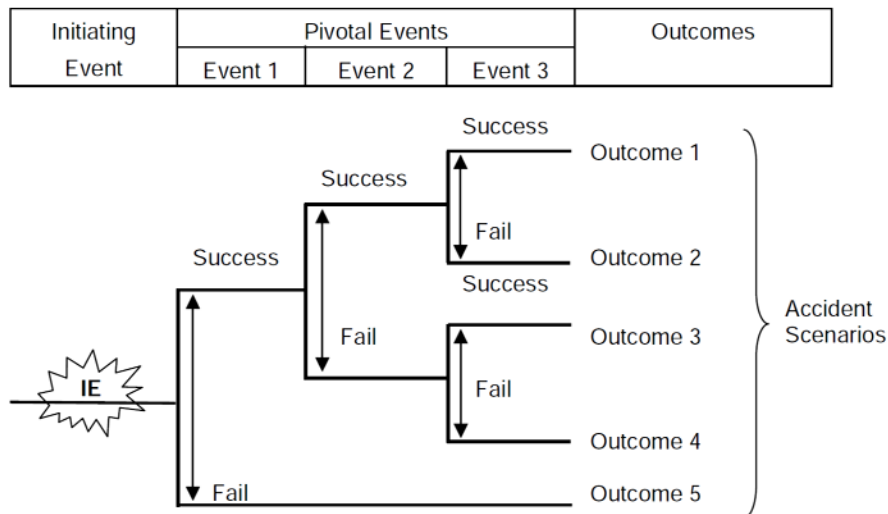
| Initiating Event | Pivotal Events | | | Outcomes |
|---|---|---|---|---|
| | Event 1 | Event 2 | Event 3 | |

Success
Outcome 1
Success
Fail
Success
Outcome 2
Success
Fail
Outcome 3
Accident Scenarios
IE
Fail
Outcome 4
Fail
Outcome 5